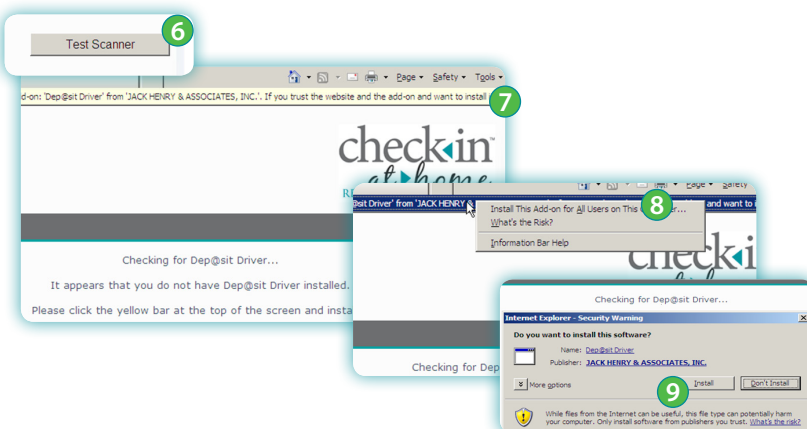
Test Scanner

6

Page ▾ Safety ▾ Tools ▾

d-on: 'Dep@sit Driver' from 'JACK HENRY & ASSOCIATES, INC.'. If you trust the website and the add-on and want to install i

7

check in™

at home

RE

Checking for Dep@sit Driver...

It appears that you do not have Dep@sit Driver installed.

Please click the yellow bar at the top of the screen and insta

Page ▾ Safety

@sit Driver' from 'JACK HENRY

and want to i

Install This Add-on for All Users on This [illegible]...

8

What's the Risk?

Information Bar Help

check in

Checking for Dep

Checking for Dep@sit Driver...

Internet Explorer - Security Warning

Do you want to install this software?

Name: Dep@sit Driver

Publisher: JACK HENRY & ASSOCIATES, INC.

More options

9

Install

Don't Install

While files from the Internet can be useful, this file type can potentially harm your computer. Only install software from publishers you trust. What's the risk?